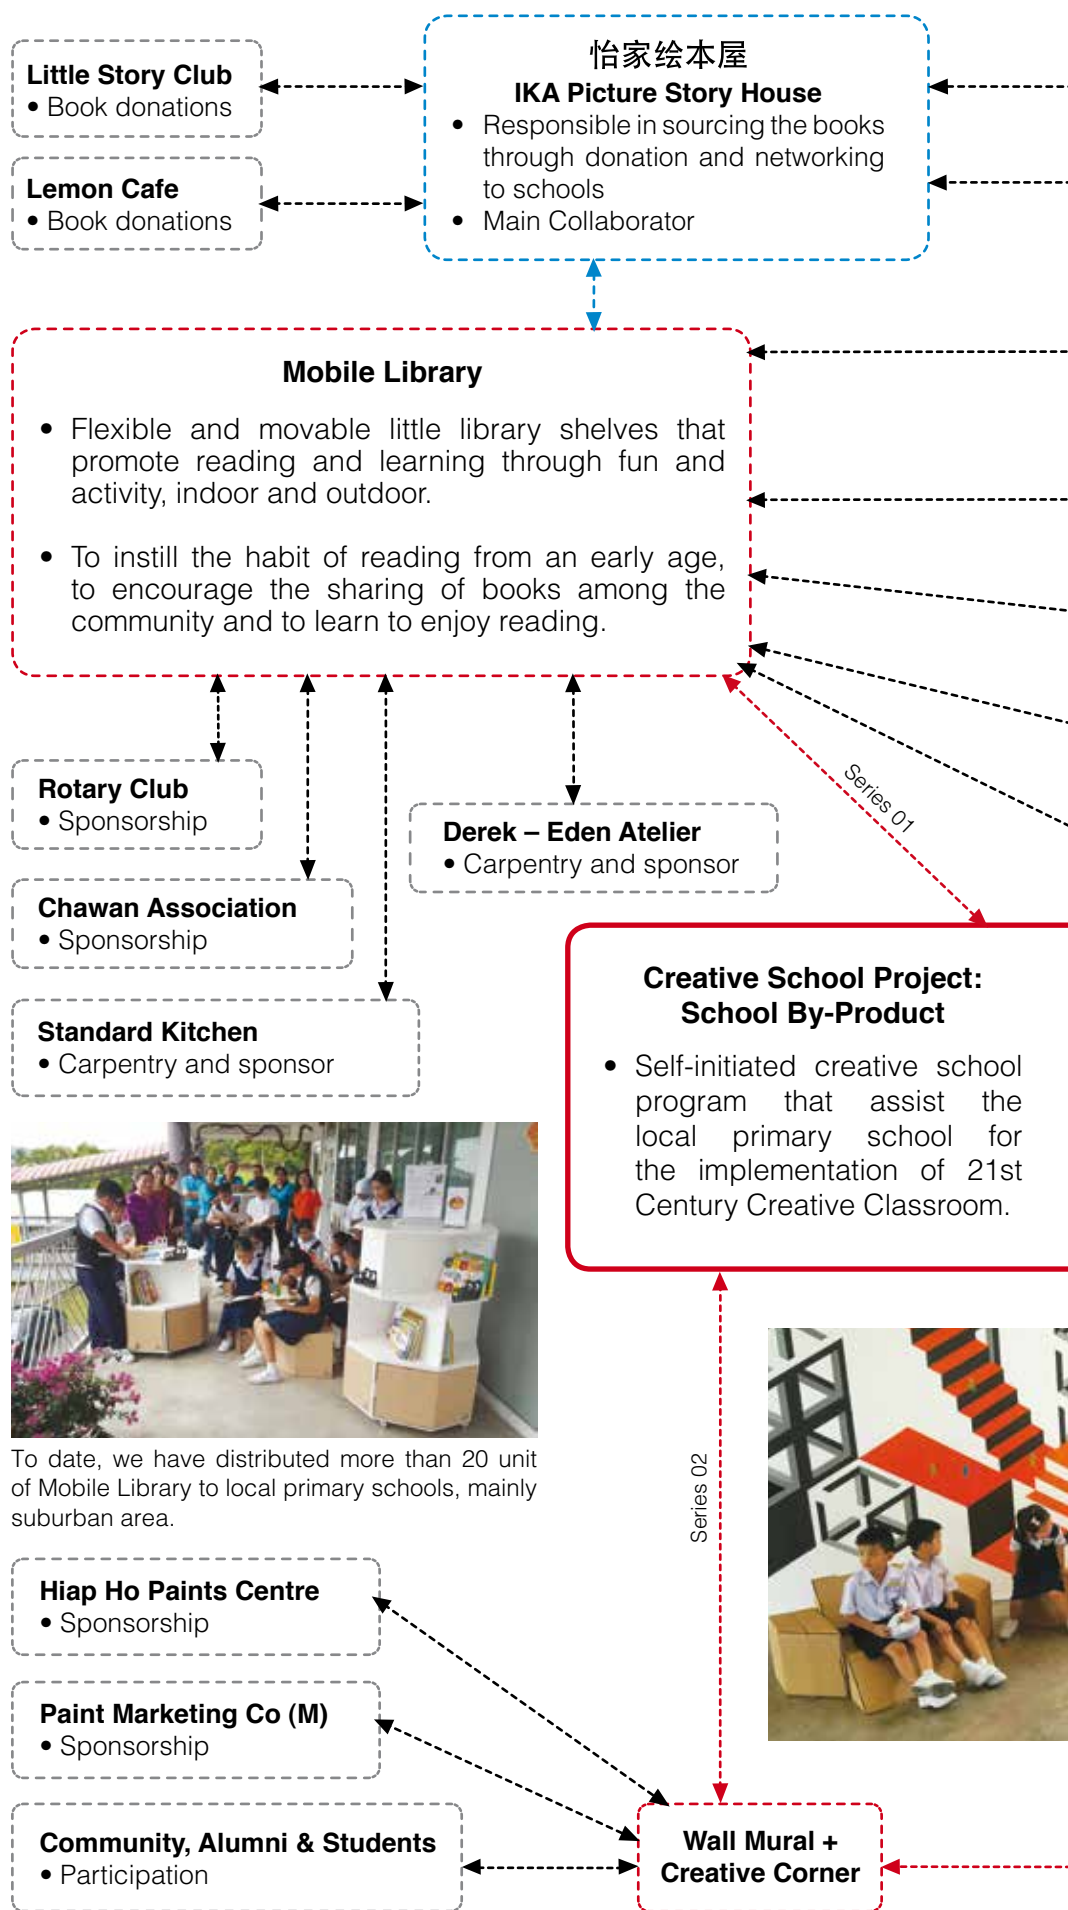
Little Story Club
• Book donations

Lemon Cafe
• Book donations

怡家绘本屋
IKA Picture Story House
• Responsible in sourcing the books through donation and networking to schools
• Main Collaborator

Mobile Library
• Flexible and movable little library shelves that promote reading and learning through fun and activity, indoor and outdoor.
• To instill the habit of reading from an early age, to encourage the sharing of books among the community and to learn to enjoy reading.

Rotary Club
• Sponsorship

Chawan Association
• Sponsorship

Standard Kitchen
• Carpentry and sponsor

Derek – Eden Atelier
• Carpentry and sponsor

Series 01

Creative School Project: School By-Product
• Self-initiated creative school program that assist the local primary school for the implementation of 21st Century Creative Classroom.

To date, we have distributed more than 20 unit of Mobile Library to local primary schools, mainly suburban area.

Series 02

Hiap Ho Paints Centre
• Sponsorship

Paint Marketing Co (M)
• Sponsorship

Community, Alumni & Students
• Participation

Wall Mural + Creative Corner